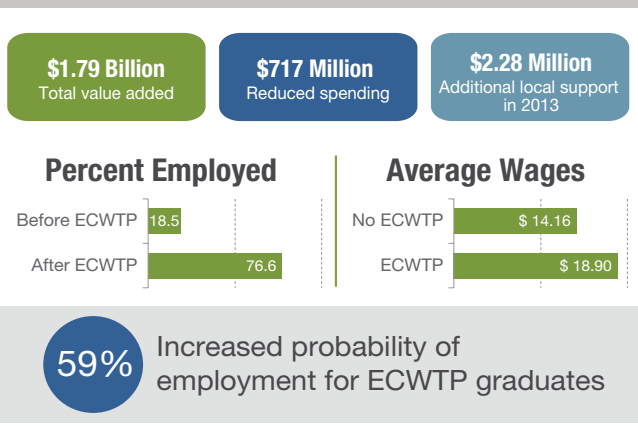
$1.79 Billion
Total value added

$717 Million
Reduced spending

$2.28 Million
Additional local support in 2013

Percent Employed

Before ECWTP 18.5

After ECWTP 76.6

Average Wages

No ECWTP $ 14.16

ECWTP $ 18.90

59% Increased probability of employment for ECWTP graduates